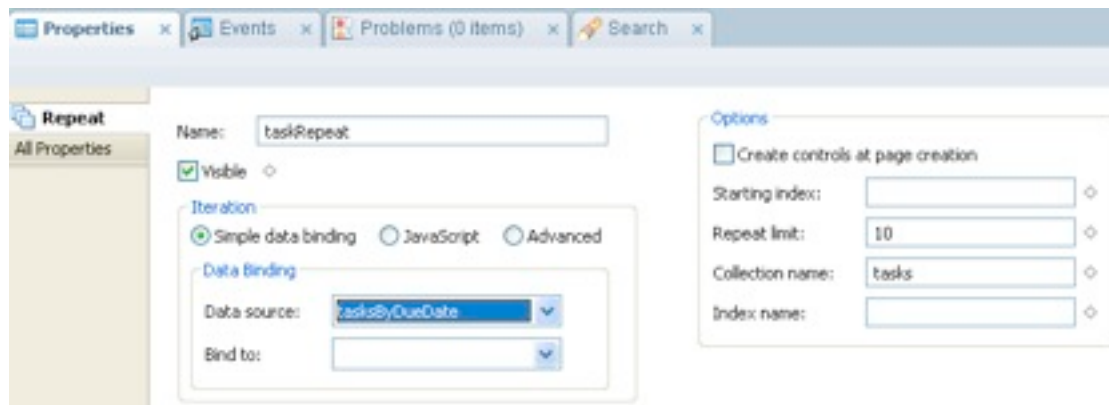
Properties × Events × Problems (0 items) × Search ×

Repeat
All Properties

Name: taskRepeat
Visible

Iteration
Simple data binding JavaScript Advanced

Data Binding
Data source: tasksByDueDate
Bind to:

Options
Create controls at page creation
Starting index:
Repeat limit: 10
Collection name: tasks
Index name: